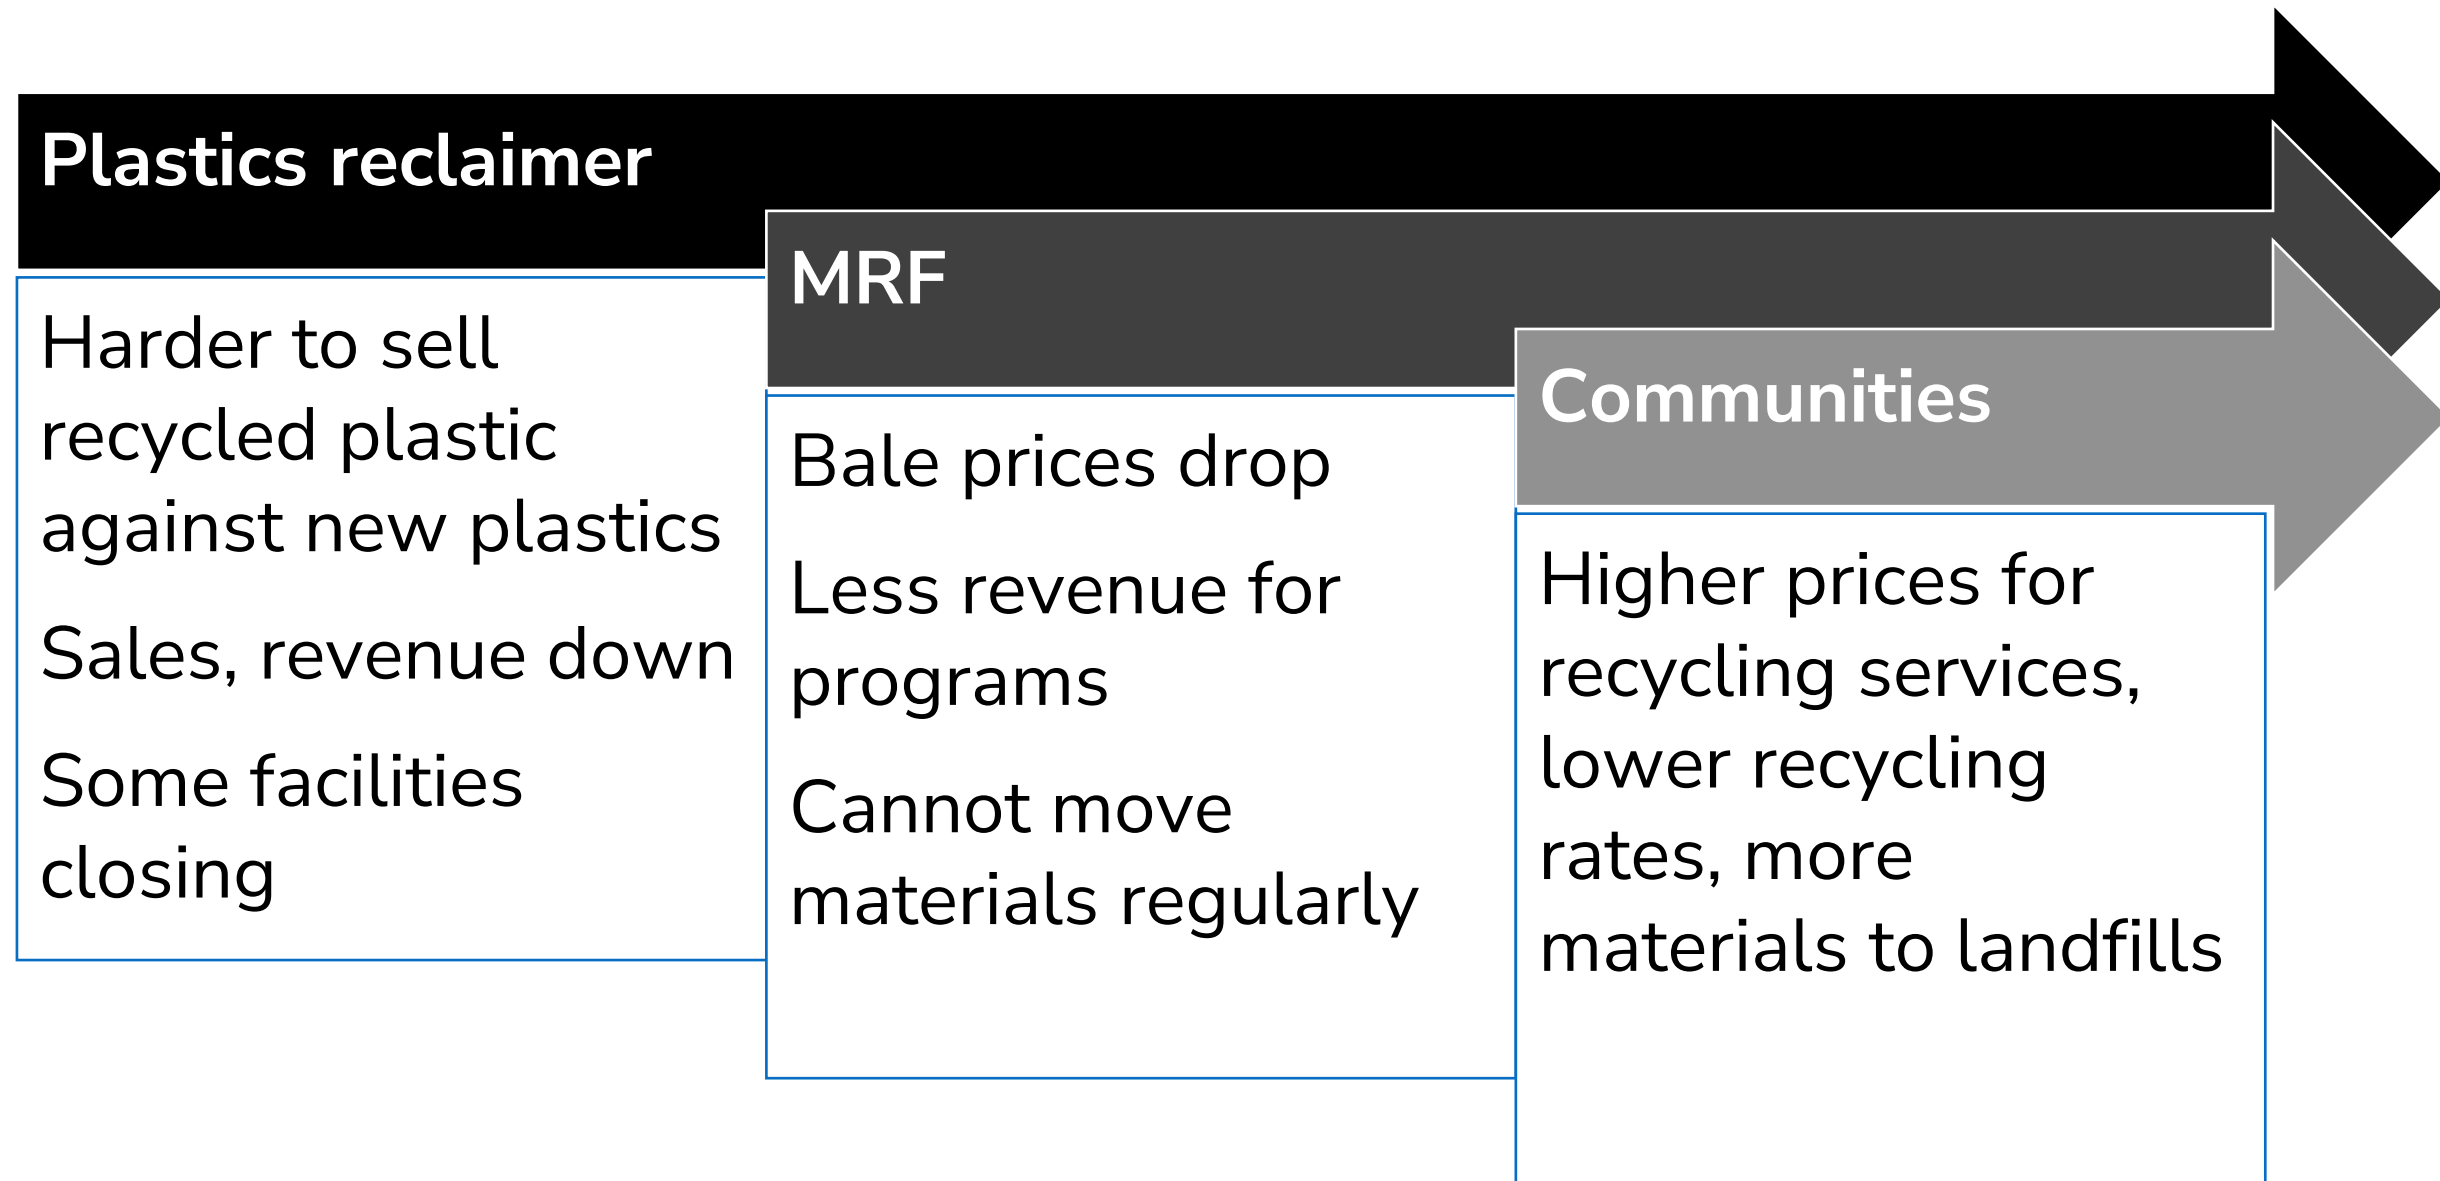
Plastics reclaimer

Harder to sell recycled plastic against new plastics

Sales, revenue down

Some facilities closing

MRF

Bale prices drop

Less revenue for programs

Cannot move materials regularly

Communities

Higher prices for recycling services, lower recycling rates, more materials to landfills